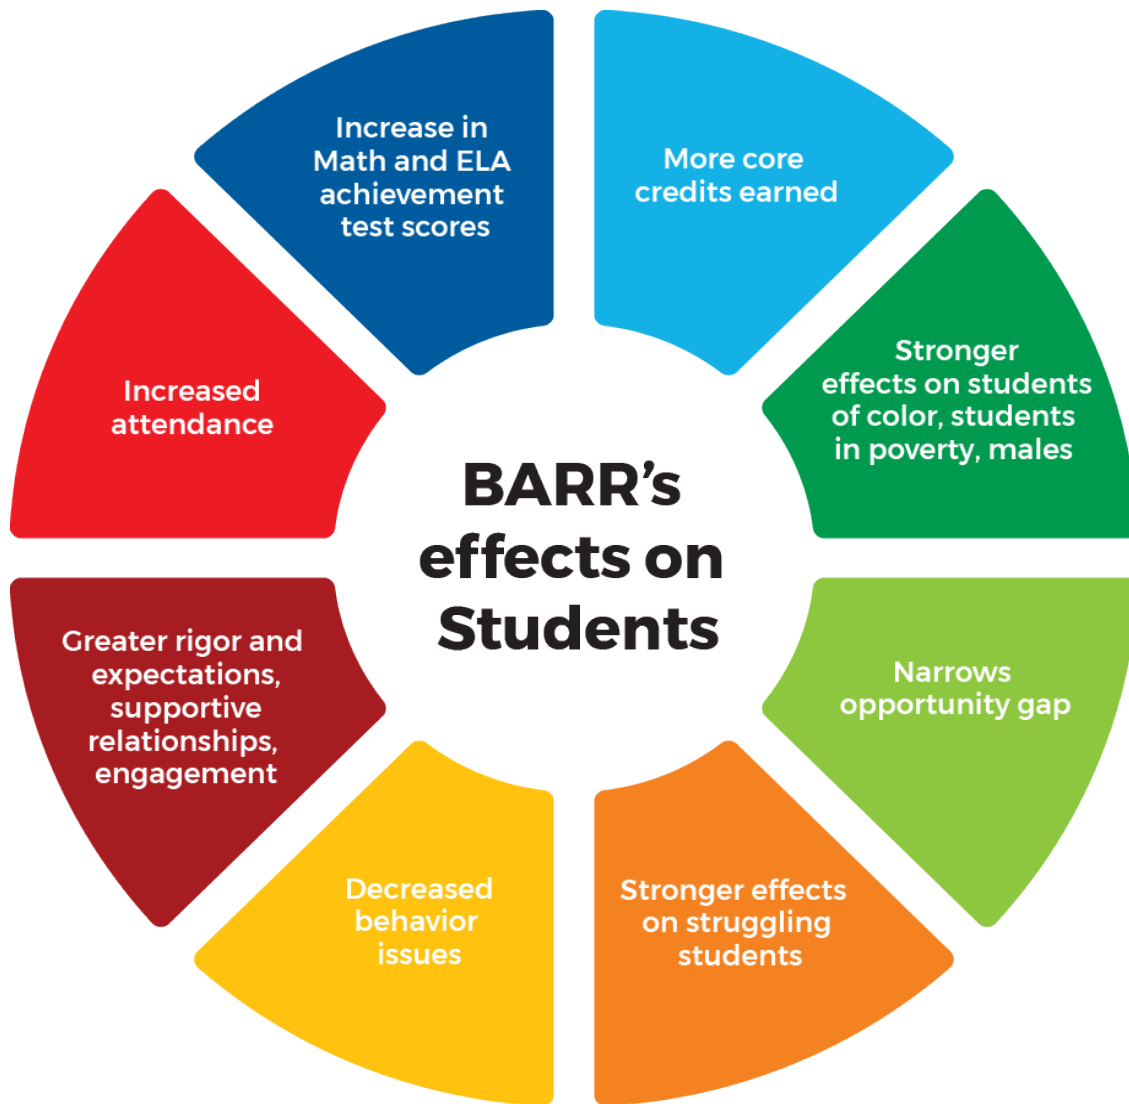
BARR's effects on Students

Increase in Math and ELA achievement test scores

More core credits earned

Stronger effects on students of color, students in poverty, males

Narrows opportunity gap

Stronger effects on struggling students

Decreased behavior issues

Greater rigor and expectations, supportive relationships, engagement

Increased attendance